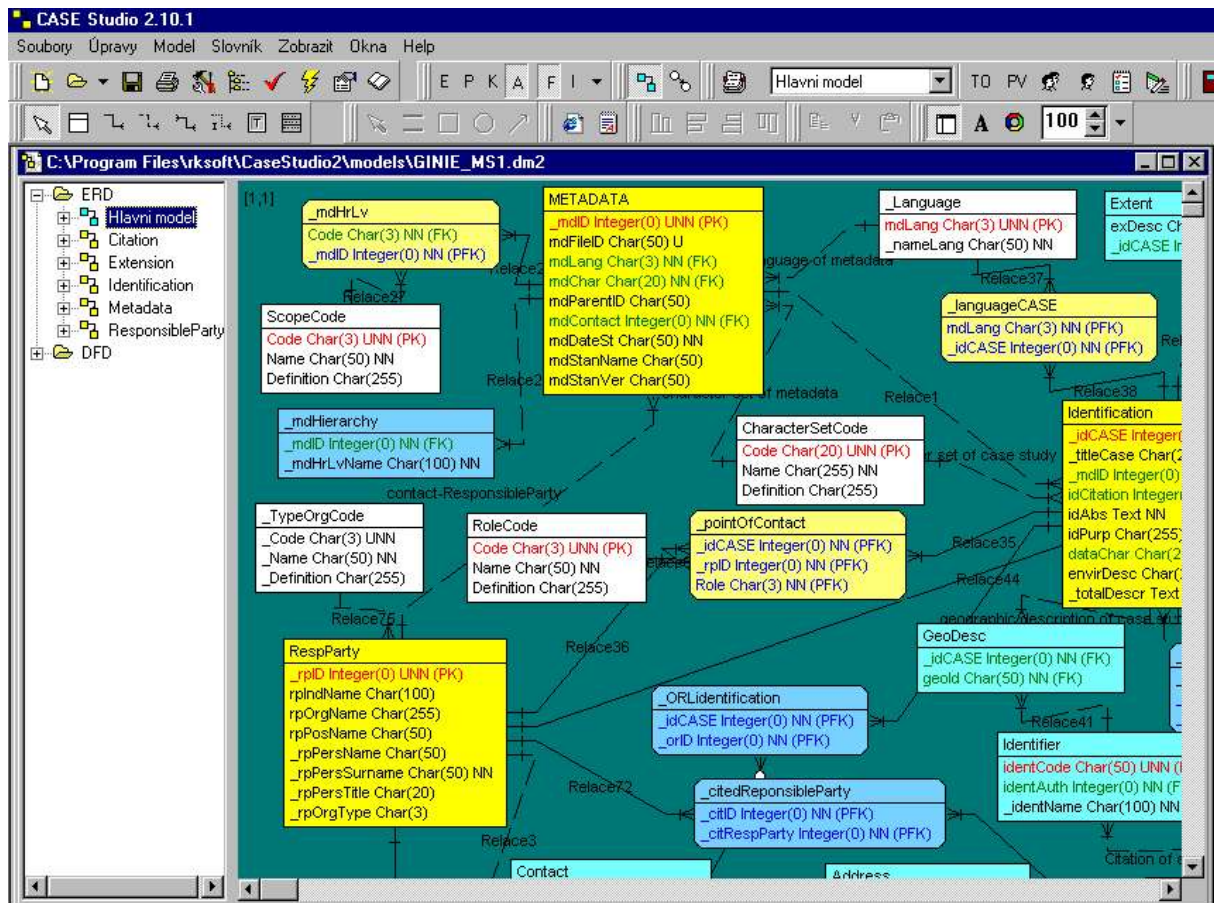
CASE Studio 2.10.1

Soubory Úpravy Model Slovník Zobrazit Okna Help

E P K A F I

Hlavni model

TO PV

100

C:\Program Files\rksoft\CaseStudio2\models\GINIE_MS1.dm2

ERD
Hlavni model
Citation
Extension
Identification
Metadata
ResponsibleParty
DFD

[1,1]

_mdHrLv
Code Char(3) NN (FK)
_mdID Integer(0) NN (PFK)

METADATA
_mdID Integer(0) UNN (PK)
mdFileID Char(50) U
mdLang Char(3) NN (FK)
mdChar Char(20) NN (FK)
mdParentID Char(50)
mdContact Integer(0) NN (FK)
mdDateSt Char(50) NN
mdStanName Char(50)
mdStanVer Char(50)

_Language
mdLang Char(3) UNN (PK)
_nameLang Char(50) NN

Extent
exDesc Ch
_idCASE I

Relace2
Relace27
Relace2
Relace37
Relace1
Relace38
Rel

anguage of metadata
character set of metadata

ScopeCode
Code Char(3) UNN (PK)
Name Char(50) NN
Definition Char(255)

_languageCASE
mdLang Char(3) NN (PFK)
_idCASE Integer(0) NN (PFK)

_mdHierarchy
_mdID Integer(0) NN (FK)
_mdHrLvName Char(100) NN

CharacterSetCode
Code Char(20) UNN (PK)
Name Char(255) NN
Definition Char(255)

r set of case study

Identification
_idCASE Integer(
_titleCase Char(2
_mdID Integer(0)
idCitation Integer
idAbs Text NN
idPurp Char(255)
dataChar Char(2
envirDesc Char(
_totalDescr Text

contact-ResponsibleParty

_TypeOrgCode
_Code Char(3) UNN
_Name Char(50) NN
_Definition Char(255)

RoleCode
Code Char(3) UNN (PK)
Name Char(50) NN
Definition Char(255)

_pointOfContact
_idCASE Integer(0) NN (PFK)
_rpID Integer(0) NN (PFK)
Role Char(3) NN (PFK)

Relace35
Relace44
Relace75
Relace36

geographic description of case st

RespParty
_rpID Integer(0) UNN (PK)
rpIndName Char(100)
rpOrgName Char(255)
rpPosName Char(50)
_rpPersName Char(50)
_rpPersSurname Char(50) NN
_rpPersTitle Char(20)
_rpOrgType Char(3)

GeoDesc
_idCASE Integer(0) NN (FK)
geoId Char(50) NN (FK)

_ORLidentification
_idCASE Integer(0) NN (PFK)
_orID Integer(0) NN (PFK)

Relace41

Identifier
identCode Char(50) UNN (
identAuth Integer(0) NN (F
_identName Char(100) NN

Relace72

_citedReponsibleParty
_citID Integer(0) NN (PFK)
_citRespParty Integer(0) NN (PFK)

Relace3

Citation of

Contact

Address